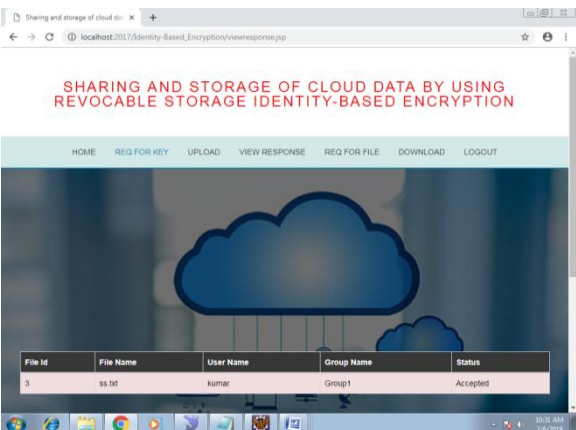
Sharing and storage of cloud da ×

localhost:2017/Identity-Based_Encryption/viewresponse.jsp

SHARING AND STORAGE OF CLOUD DATA BY USING REVOCABLE STORAGE IDENTITY-BASED ENCRYPTION

HOME REQ FOR KEY UPLOAD VIEW RESPONSE REQ FOR FILE DOWNLOAD LOGOUT

| File Id | File Name | User Name | Group Name | Status |
|---|---|---|---|---|
| 3 | ss.txt | kumar | Group1 | Accepted |

10:31 AM
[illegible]